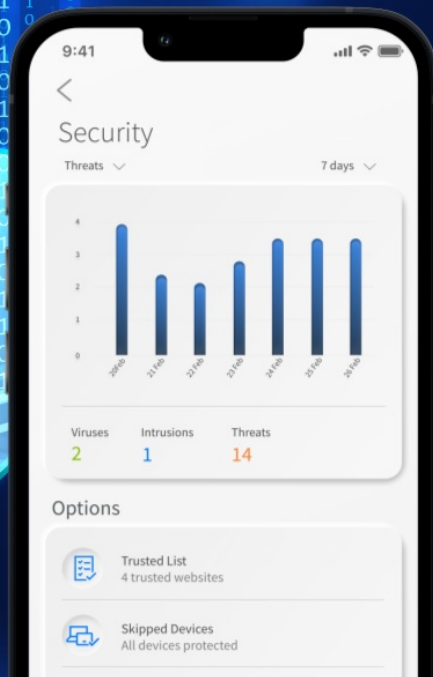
9:41

Security

Threats

7 days

4
3
2
1
0

20Feb
21 Feb
22 Feb
23 Feb
24 Feb
25 Feb
26 Feb

Viruses
2

Intrusions
1

Threats
14

Options

Trusted List
4 trusted websites

Skipped Devices
All devices protected